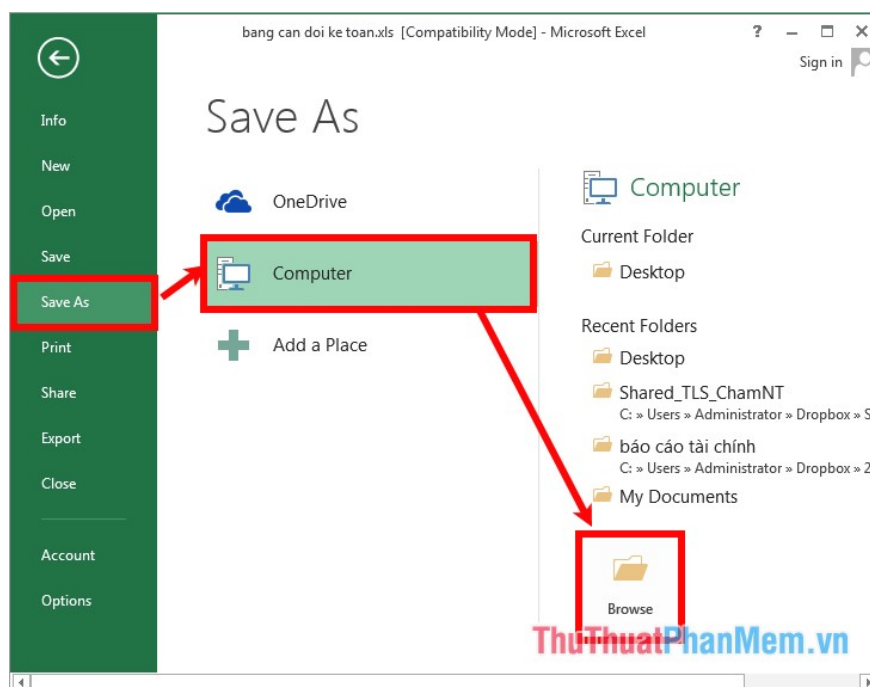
bang can doi ke toan.xls [Compatibility Mode] - Microsoft Excel

? Sign in

Info
New
Open
Save
Save As
Print
Share
Export
Close
Account
Options

Save As

OneDrive
Computer
Add a Place

Computer

Current Folder
Desktop

Recent Folders
Desktop
Shared_TLS_ChamNT
C: » Users » Administrator » Dropbox » S
báo cáo tài chính
C: » Users » Administrator » Dropbox » 2
My Documents

Browse

ThuThuatPhanMem.vn